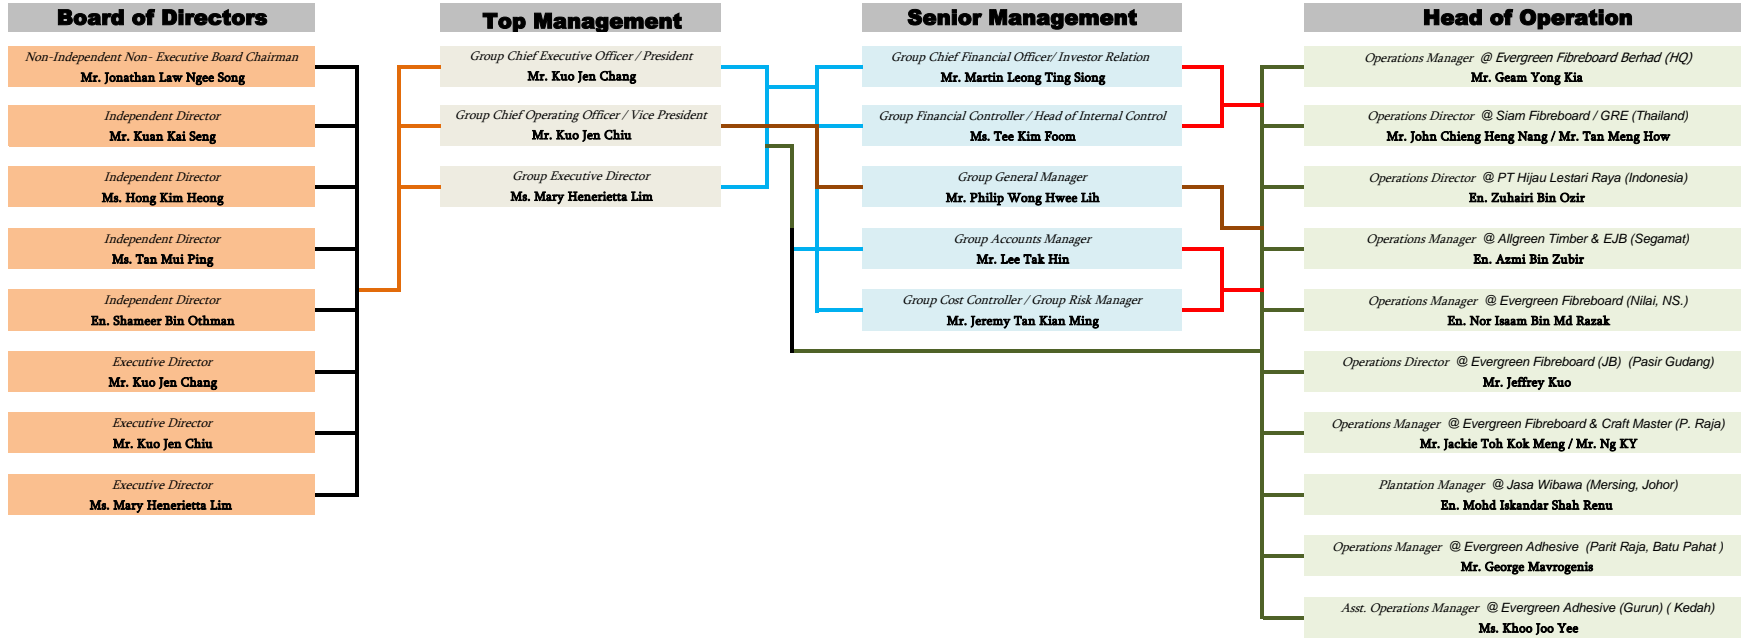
Board of Directors

Non-Independent Non- Executive Board Chairman
Mr. Jonathan Law Ngee Song

Independent Director
Mr. Kuan Kai Seng

Independent Director
Ms. Hong Kim Heong

Independent Director
Ms. Tan Mui Ping

Independent Director
En. Shameer Bin Othman

Executive Director
Mr. Kuo Jen Chang

Executive Director
Mr. Kuo Jen Chiu

Executive Director
Ms. Mary Henerietta Lim

Top Management

Group Chief Executive Officer / President
Mr. Kuo Jen Chang

Group Chief Operating Officer / Vice President
Mr. Kuo Jen Chiu

Group Executive Director
Ms. Mary Henerietta Lim

Senior Management

Group Chief Financial Officer/ Investor Relation
Mr. Martin Leong Ting Siong

Group Financial Controller / Head of Internal Control
Ms. Tee Kim Foom

Group General Manager
Mr. Philip Wong Hwee Lih

Group Accounts Manager
Mr. Lee Tak Hin

Group Cost Controller / Group Risk Manager
Mr. Jeremy Tan Kian Ming

Head of Operation

Operations Manager @ Evergreen Fibreboard Berhad (HQ)
Mr. Geam Yong Kia

Operations Director @ Siam Fibreboard / GRE (Thailand)
Mr. John Chieng Heng Nang / Mr. Tan Meng How

Operations Director @ PT Hijau Lestari Raya (Indonesia)
En. Zuhairi Bin Ozir

Operations Manager @ Allgreen Timber & EJB (Segamat)
En. Azmi Bin Zubir

Operations Manager @ Evergreen Fibreboard (Nilai, NS.)
En. Nor Isaam Bin Md Razak

Operations Director @ Evergreen Fibreboard (JB) (Pasir Gudang)
Mr. Jeffrey Kuo

Operations Manager @ Evergreen Fibreboard & Craft Master (P. Raja)
Mr. Jackie Toh Kok Meng / Mr. Ng KY

Plantation Manager @ Jasa Wibawa (Mersing, Johor)
En. Mohd Iskandar Shah Renu

Operations Manager @ Evergreen Adhesive (Parit Raja, Batu Pahat )
Mr. George Mavrogenis

Asst. Operations Manager @ Evergreen Adhesive (Gurun) ( Kedah)
Ms. Khoo Joo Yee